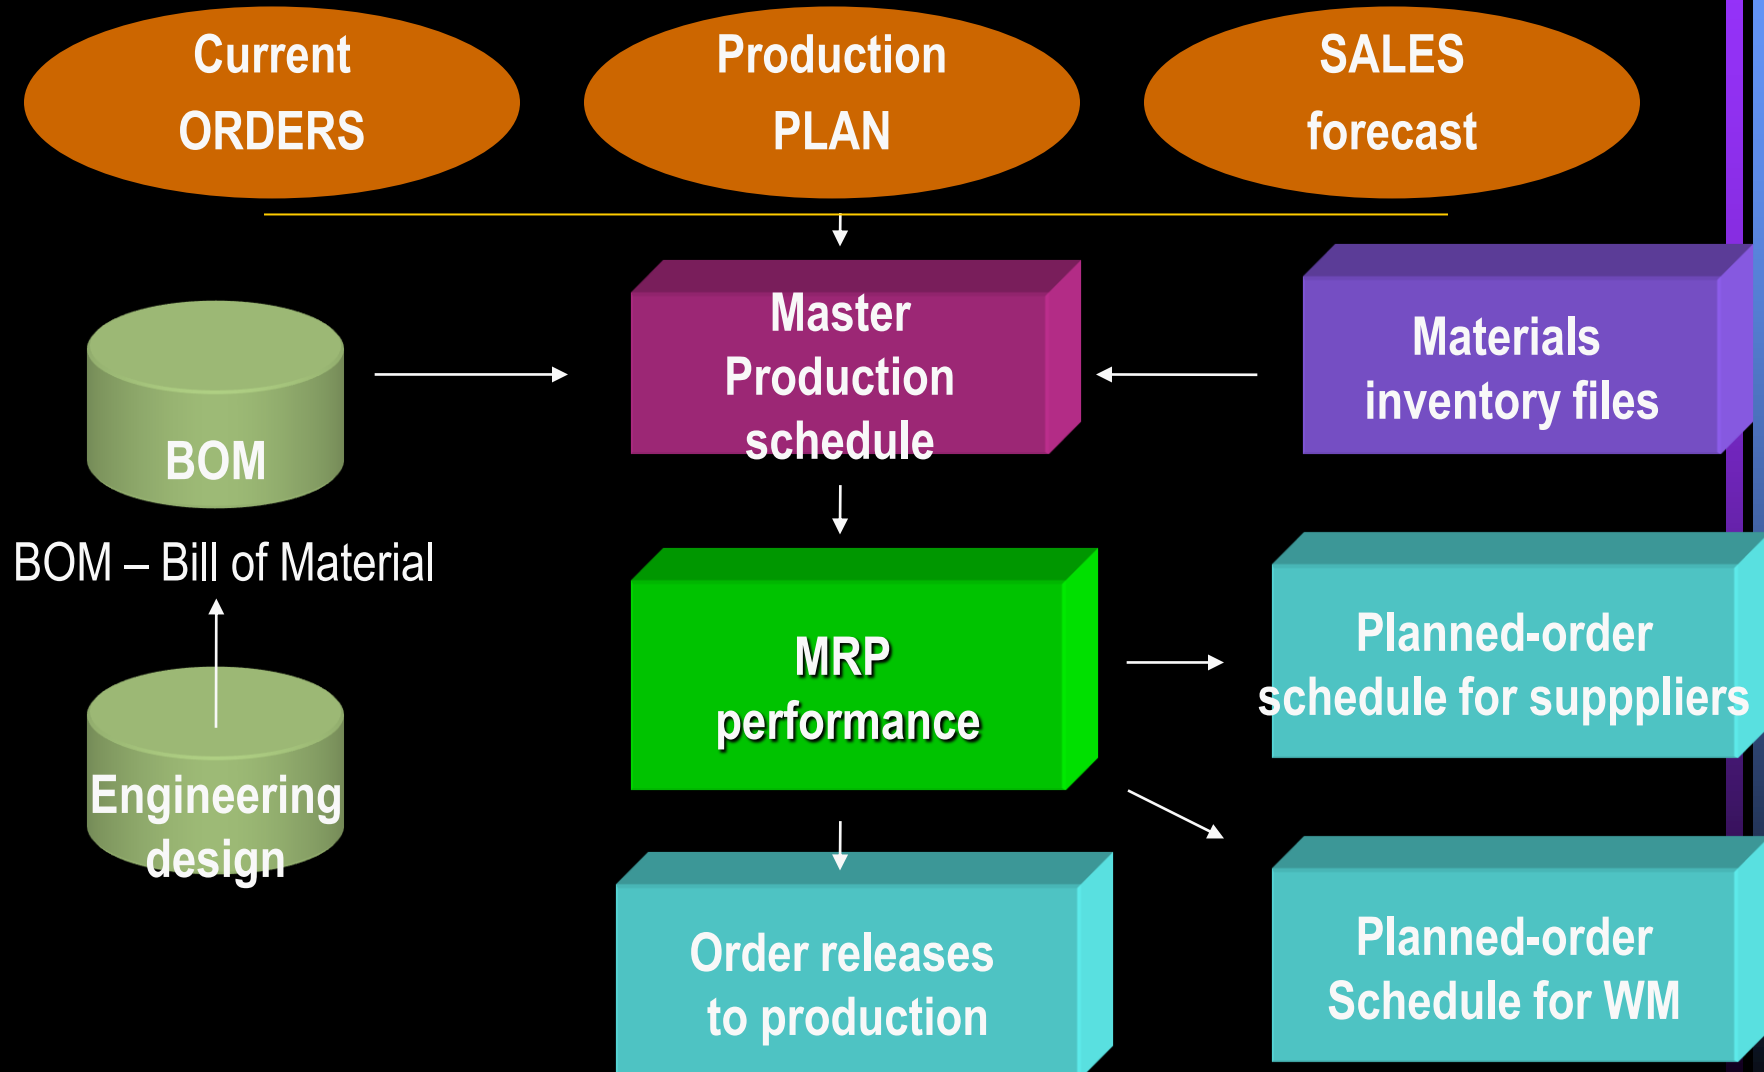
Current ORDERS

Production PLAN

SALES forecast

BOM

BOM – Bill of Material

Engineering design

Master Production schedule

Materials inventory files

MRP performance

Planned-order schedule for suppppliers

Order releases to production

Planned-order Schedule for WM